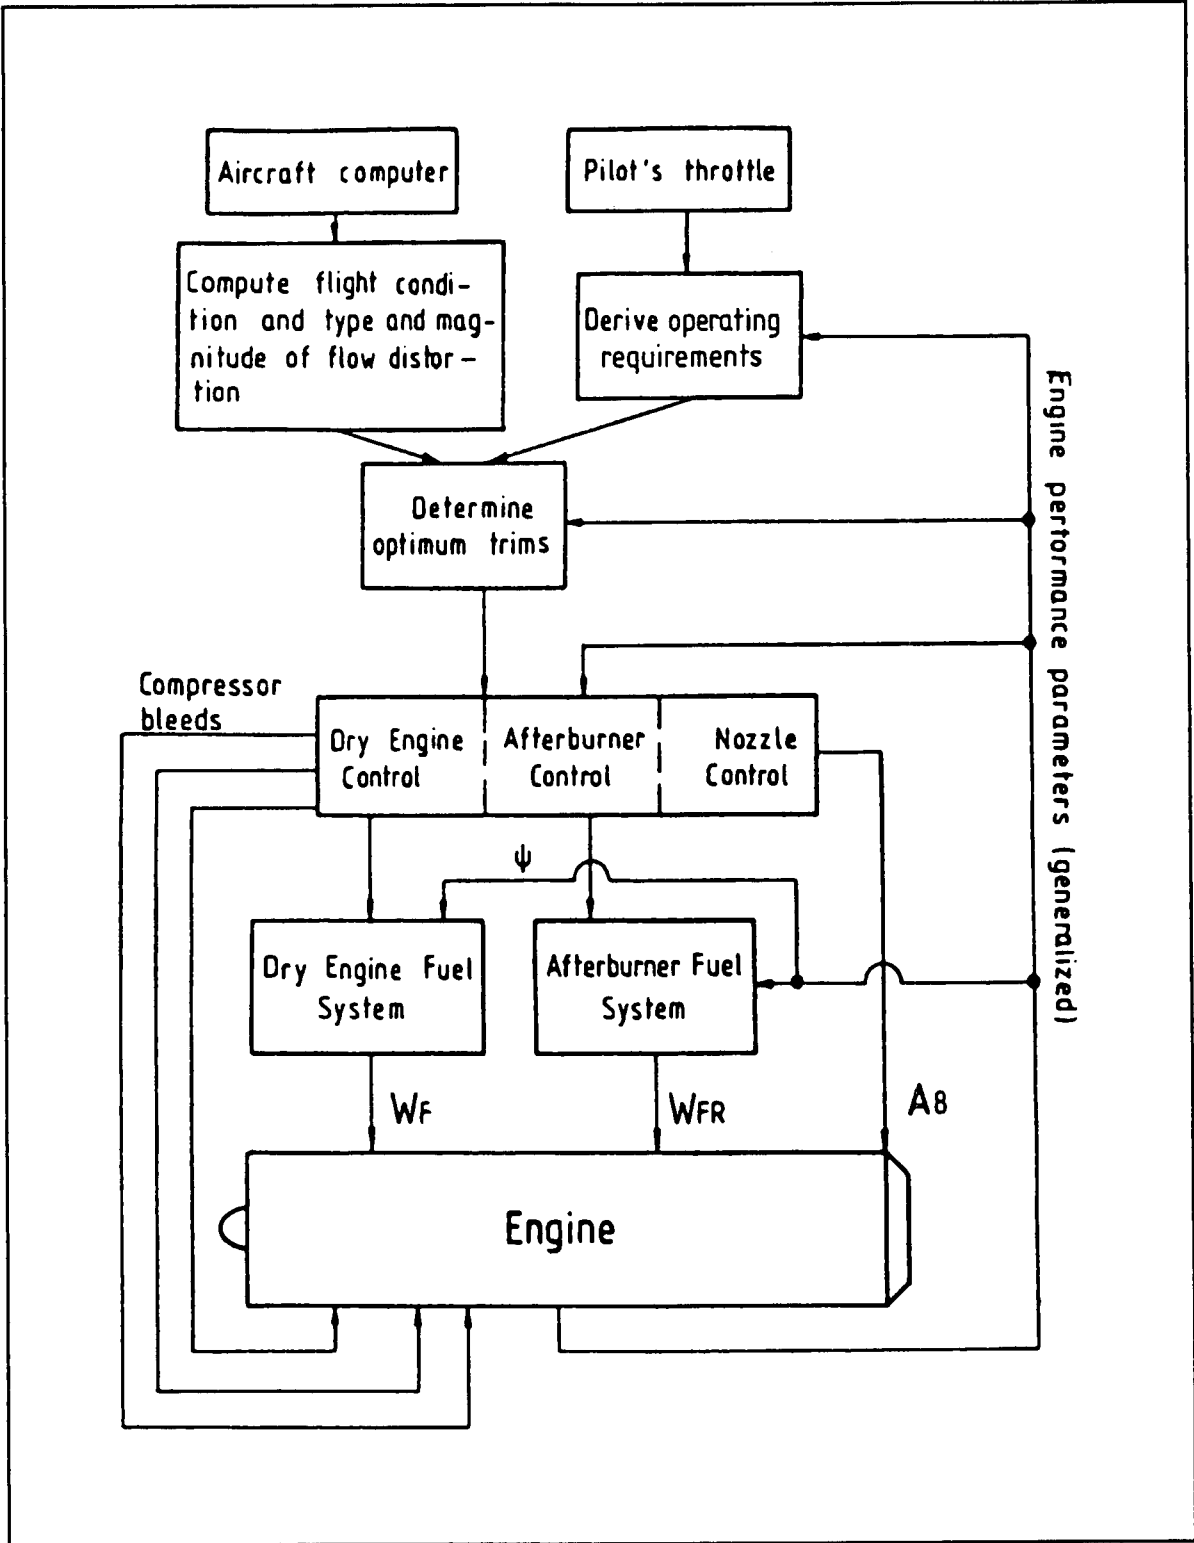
Aircraft computer

Pilot's throttle

Compute flight condition and type and magnitude of flow distortion

Derive operating requirements

Engine performance parameters (generalized)

Determine optimum trims

Compressor bleeds

Dry Engine Control

Afterburner Control

Nozzle Control

$\psi$

Dry Engine Fuel System

Afterburner Fuel System

$W_F$

$W_{FR}$

$A_8$

Engine